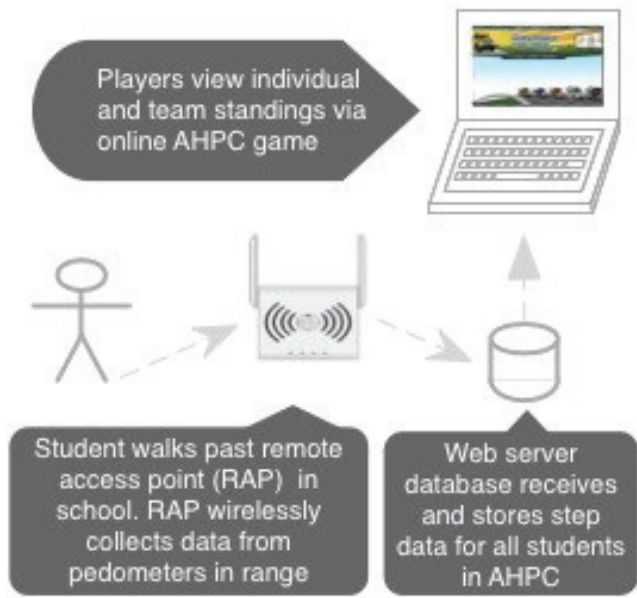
Players view individual and team standings via online AHPC game

Student walks past remote access point (RAP) in school. RAP wirelessly collects data from pedometers in range

Web server database receives and stores step data for all students in AHPC